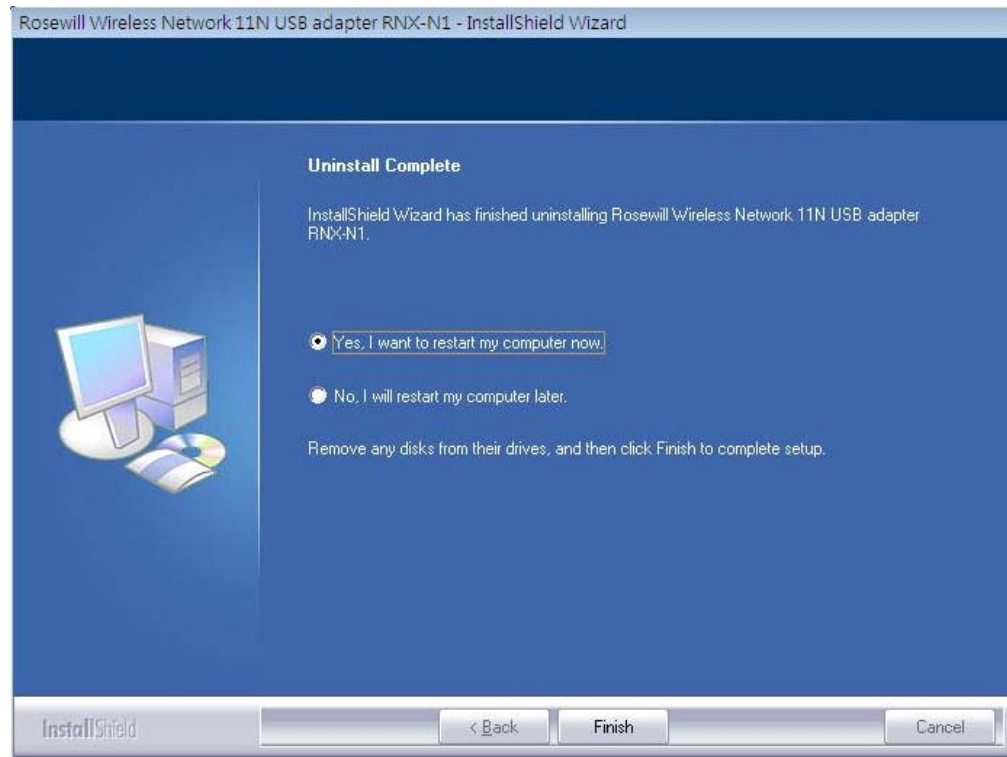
Rosewill Wireless Network 11N USB adapter RNX-N1 - InstallShield Wizard

Uninstall Complete

InstallShield Wizard has finished uninstalling Rosewill Wireless Network 11N USB adapter RNX-N1.

Yes, I want to restart my computer now.

No, I will restart my computer later.

Remove any disks from their drives, and then click Finish to complete setup.

InstallShield

< Back

Finish

Cancel